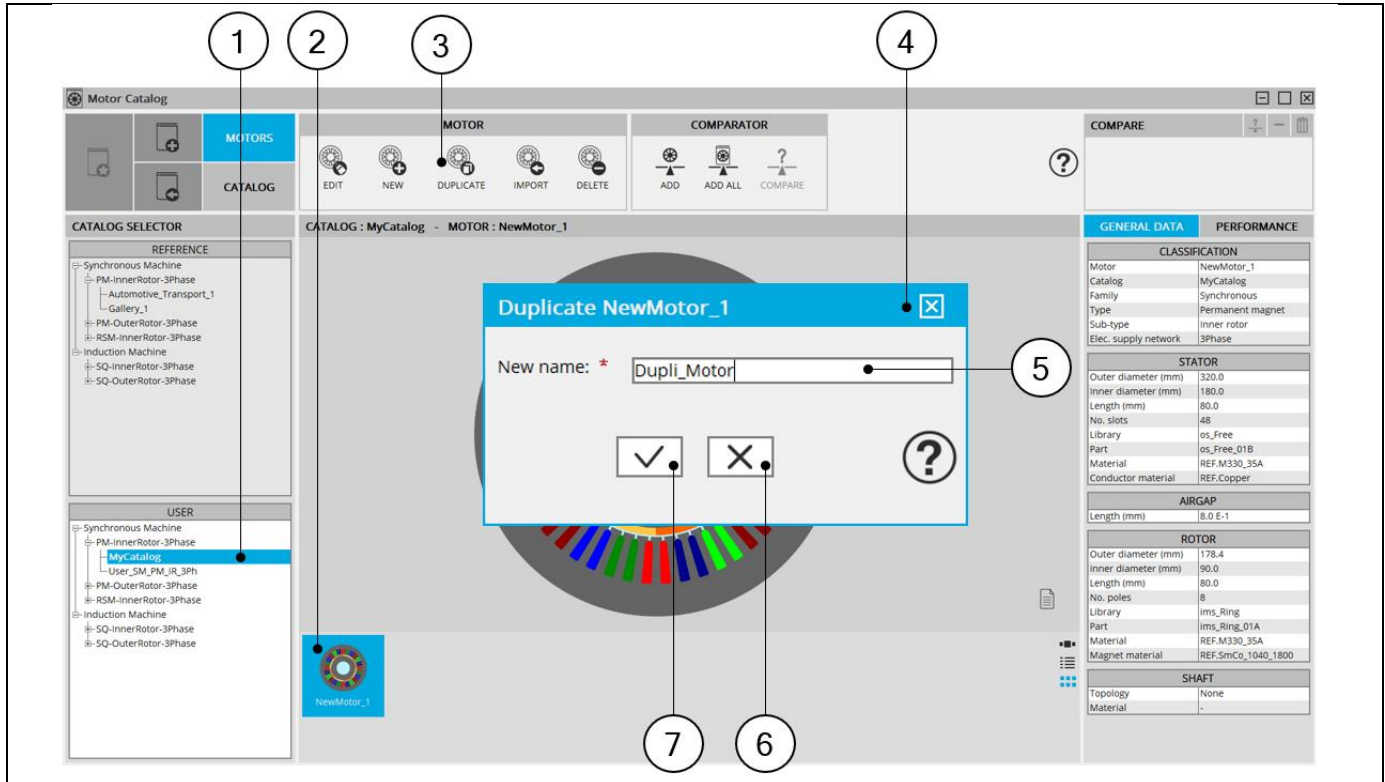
1 2 3 4

Motor Catalog

MOTORS
CATALOG

MOTOR
EDIT NEW DUPLICATE IMPORT DELETE

COMPARATOR
ADD ADD ALL COMPARE

COMPARE

CATALOG SELECTOR
REFERENCE
Synchronous Machine
PM-InnerRotor-3Phase
Automotive_Transport_1
Gallery_1
PM-OuterRotor-3Phase
RSM-InnerRotor-3Phase
Induction Machine
SQ-InnerRotor-3Phase
SQ-OuterRotor-3Phase

USER
Synchronous Machine
PM-InnerRotor-3Phase
MyCatalog
User_SM_PM_IR_3Ph
PM-OuterRotor-3Phase
RSM-InnerRotor-3Phase
Induction Machine
SQ-InnerRotor-3Phase
SQ-OuterRotor-3Phase

CATALOG : MyCatalog - MOTOR : NewMotor_1

Duplicate NewMotor_1
New name: * Dupli_Motor

5

NewMotor_1

GENERAL DATA PERFORMANCE

| CLASSIFICATION | |
|---|---|
| Motor | NewMotor_1 |
| Catalog | MyCatalog |
| Family | Synchronous |
| Type | Permanent magnet |
| Sub-type | Inner rotor |
| Elec. supply network | 3Phase |

| STATOR | |
|---|---|
| Outer diameter (mm) | 320.0 |
| Inner diameter (mm) | 180.0 |
| Length (mm) | 80.0 |
| No. slots | 48 |
| Library | os_Free |
| Part | os_Free_01B |
| Material | REF.M330_35A |
| Conductor material | REF.Copper |

| AIRGAP | |
|---|---|
| Length (mm) | 8.0 E-1 |

| ROTOR | |
|---|---|
| Outer diameter (mm) | 178.4 |
| Inner diameter (mm) | 90.0 |
| Length (mm) | 80.0 |
| No. poles | 8 |
| Library | ims_Ring |
| Part | ims_Ring_01A |
| Material | REF.M330_35A |
| Magnet material | REF.SmCo_1040_1800 |

| SHAFT | |
|---|---|
| Topology | None |
| Material | - |

7 6